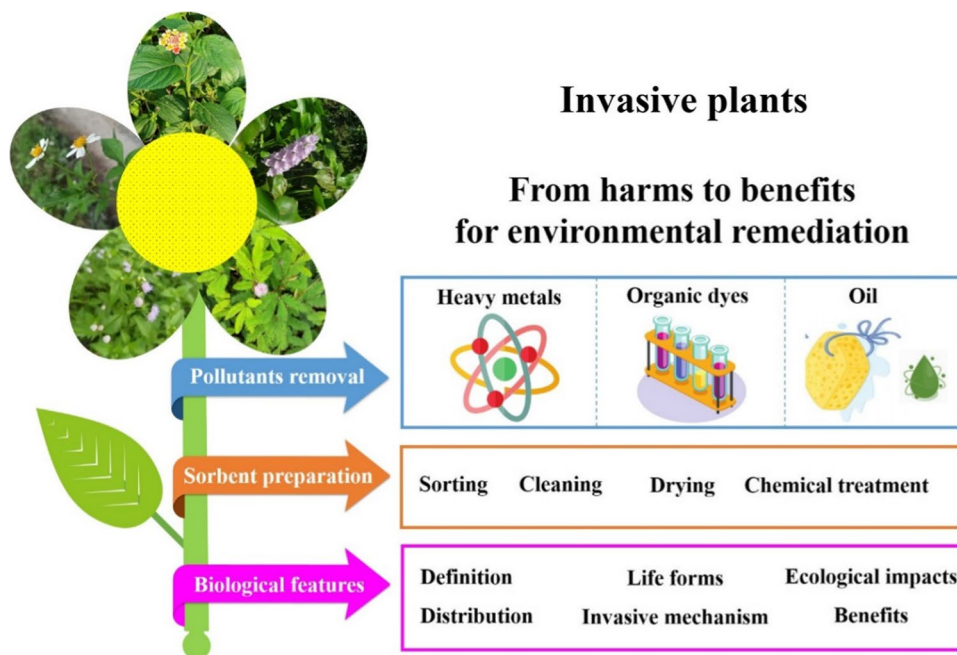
Invasive plants

From harms to benefits for environmental remediation

Pollutants removal

| Heavy metals | Organic dyes | Oil |
|---|---|---|

Sorbent preparation

Sorting Cleaning Drying Chemical treatment

Biological features

Definition Life forms Ecological impacts
Distribution Invasive mechanism Benefits